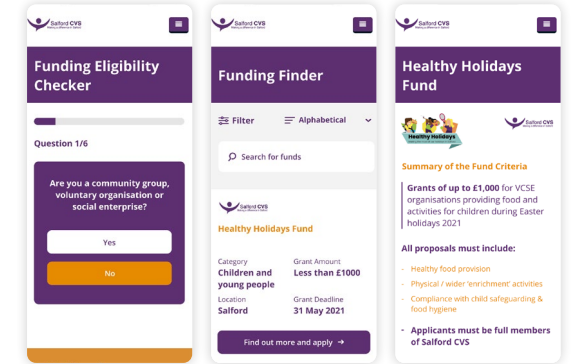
Salford CVS
Making a difference in Salford

Funding Eligibility Checker

Question 1/6

Are you a community group, voluntary organisation or social enterprise?

Yes

No

Salford CVS
Making a difference in Salford

Funding Finder

Filter

Alphabetical

Search for funds

Salford CVS
Making a difference in Salford

Healthy Holidays Fund

Category
Children and young people

Grant Amount
Less than £1000

Location
Salford

Grant Deadline
31 May 2021

Find out more and apply →

Salford CVS
Making a difference in Salford

Healthy Holidays Fund

Healthy Holidays

Salford CVS

Summary of the Fund Criteria

Grants of up to £1,000 for VCSE organisations providing food and activities for children during Easter holidays 2021

All proposals must include:

- Healthy food provision
- Physical / wider 'enrichment' activities
- Compliance with child safeguarding & food hygiene

- Applicants must be full members of Salford CVS